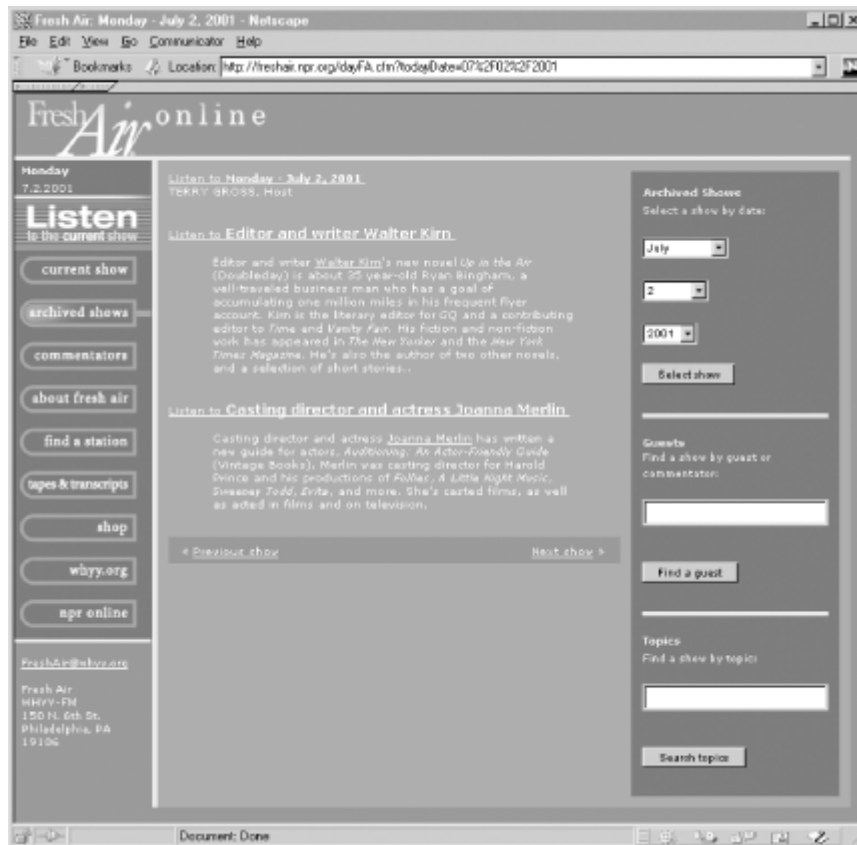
Fresh Air: Monday - July 2, 2001 - Netscape

File Edit View Go Communicator Help

Bookmarks Location: http://freshair.npr.org/dayFA.cfm?todayDate=07%2F02%2F2001

Fresh Air online

Monday 7.2.2001

Listen to the current show

current show

archived shows

commentators

about fresh air

find a station

tapes & transcripts

shop

whyy.org

npr online

FreshAir@whyy.org

Fresh Air
WHYY-FM
150 N. 6th St.
Philadelphia, PA
19106

Listen to Monday - July 2, 2001
TERRY GROSS, Host

Listen to Editor and writer Walter Kirn

Editor and writer Walter Kirn's new novel Up in the Air (Doubleday) is about 35 year-old Ryan Bingham, a well-traveled business man who has a goal of accumulating one million miles in his frequent flyer account. Kirn is the literary editor for GQ and a contributing editor to Time and Vanity Fair. His fiction and non-fiction work has appeared in The New Yorker and the New York Times Magazine. He's also the author of two other novels, and a selection of short stories..

Listen to Casting director and actress Joanna Merlin

Casting director and actress Joanna Merlin has written a new guide for actors, Auditioning: An Actor-Friendly Guide (Vintage Books). Merlin was casting director for Harold Prince and his productions of Follies, A Little Night Music, Sweeney Todd, Evita, and more. She's casted films, as well as acted in films and on television.

« Previous show

Next show »

Archived Shows
Select a show by date:

July

2

2001

Select show

Guests
Find a show by guest or commentator:

Find a guest

Topics
Find a show by topic:

Search topics

Document: Done